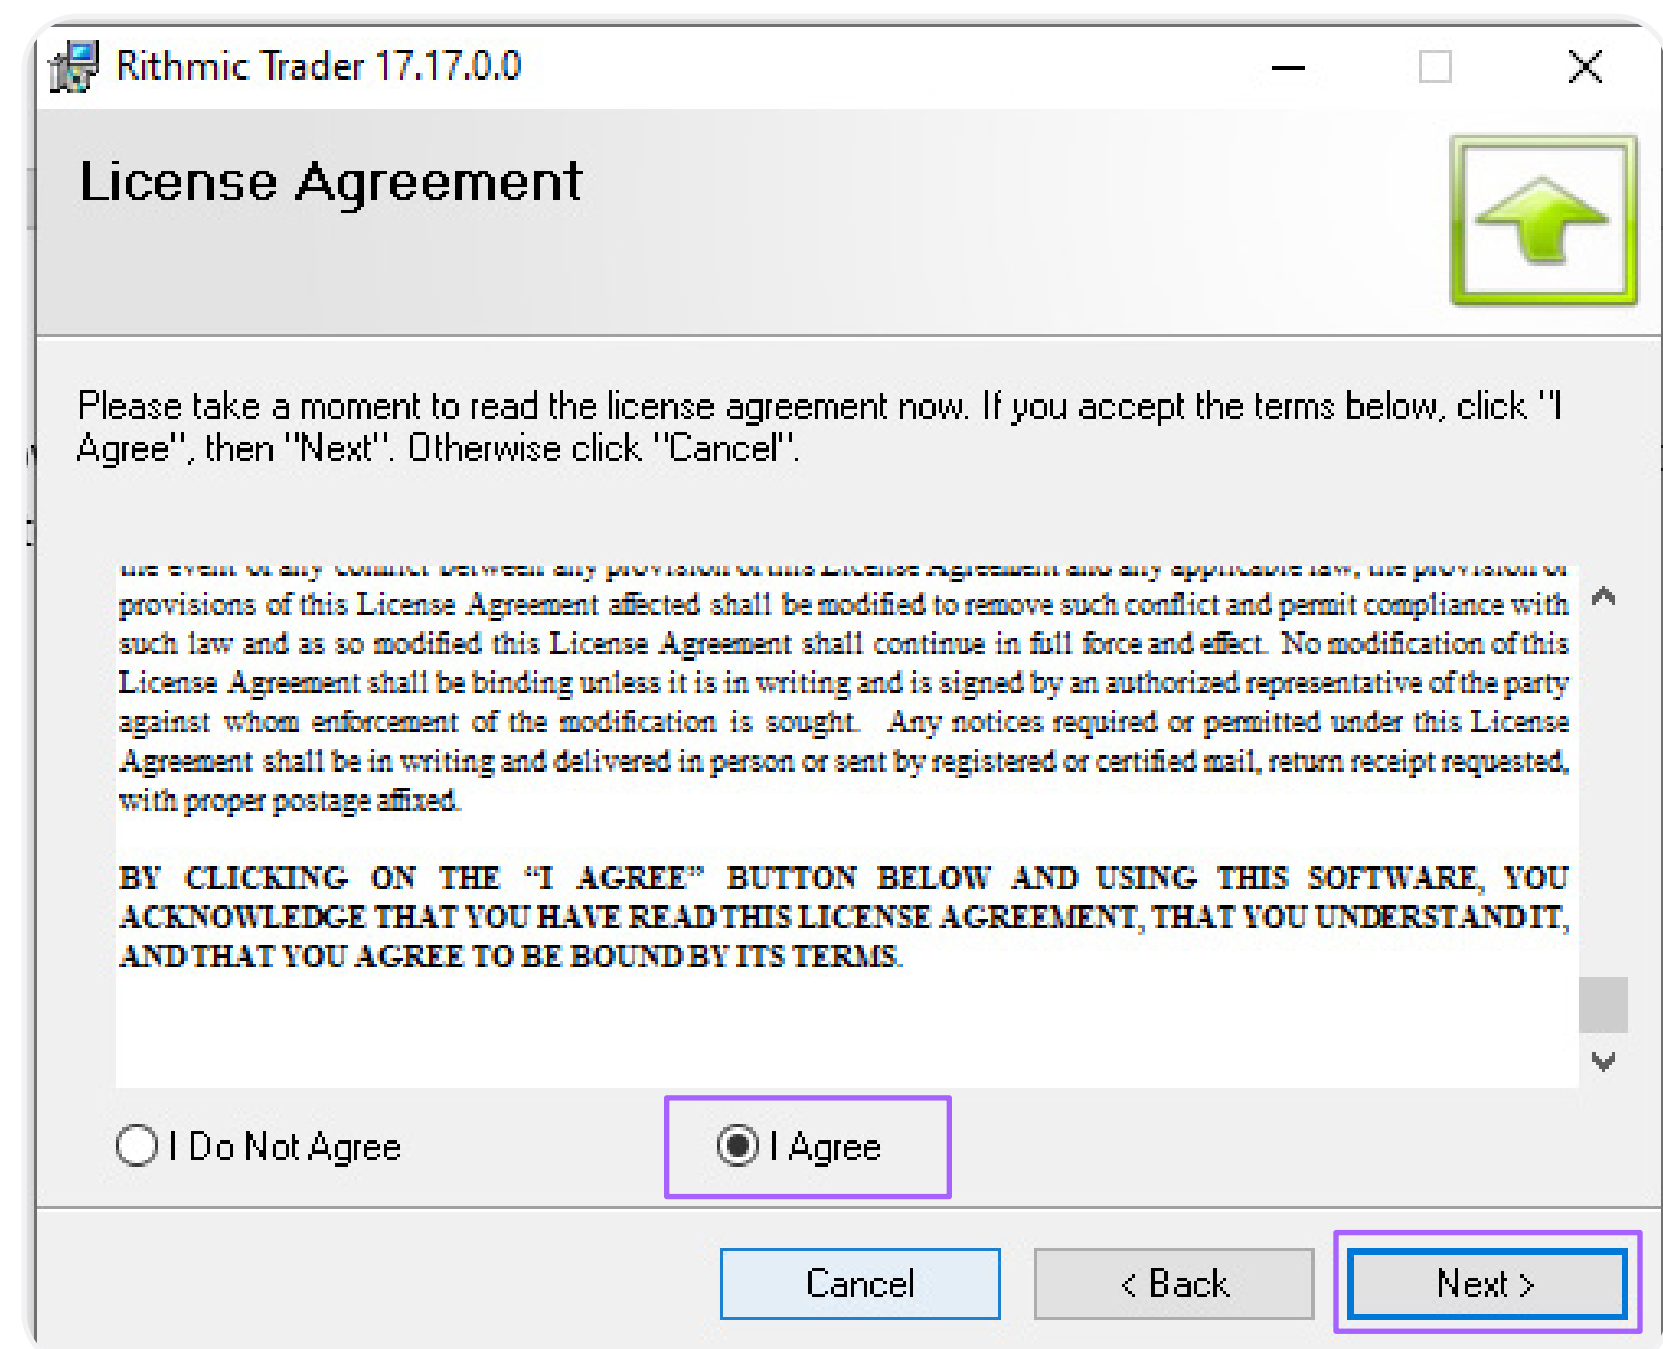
Rithmic Trader 17.17.0.0

License Agreement

Please take a moment to read the license agreement now. If you accept the terms below, click "I Agree", then "Next". Otherwise click "Cancel".

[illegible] provisions of this License Agreement affected shall be modified to remove such conflict and permit compliance with such law and as so modified this License Agreement shall continue in full force and effect. No modification of this License Agreement shall be binding unless it is in writing and is signed by an authorized representative of the party against whom enforcement of the modification is sought. Any notices required or permitted under this License Agreement shall be in writing and delivered in person or sent by registered or certified mail, return receipt requested, with proper postage affixed.

BY CLICKING ON THE "I AGREE" BUTTON BELOW AND USING THIS SOFTWARE, YOU ACKNOWLEDGE THAT YOU HAVE READ THIS LICENSE AGREEMENT, THAT YOU UNDERSTAND IT, AND THAT YOU AGREE TO BE BOUND BY ITS TERMS.

I Do Not Agree

I Agree

Cancel

< Back

Next >